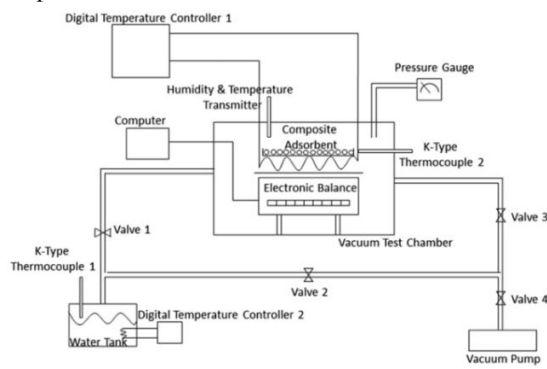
Digital Temperature Controller 1

Pressure Gauge

Humidity & Temperature Transmitter

Computer

Composite Adsorbent

K-Type Thermocouple 2

Electronic Balance

Valve 1

Valve 3

Vacuum Test Chamber

K-Type Thermocouple 1

Valve 2

Valve 4

Digital Temperature Controller 2

Water Tank

Vacuum Pump